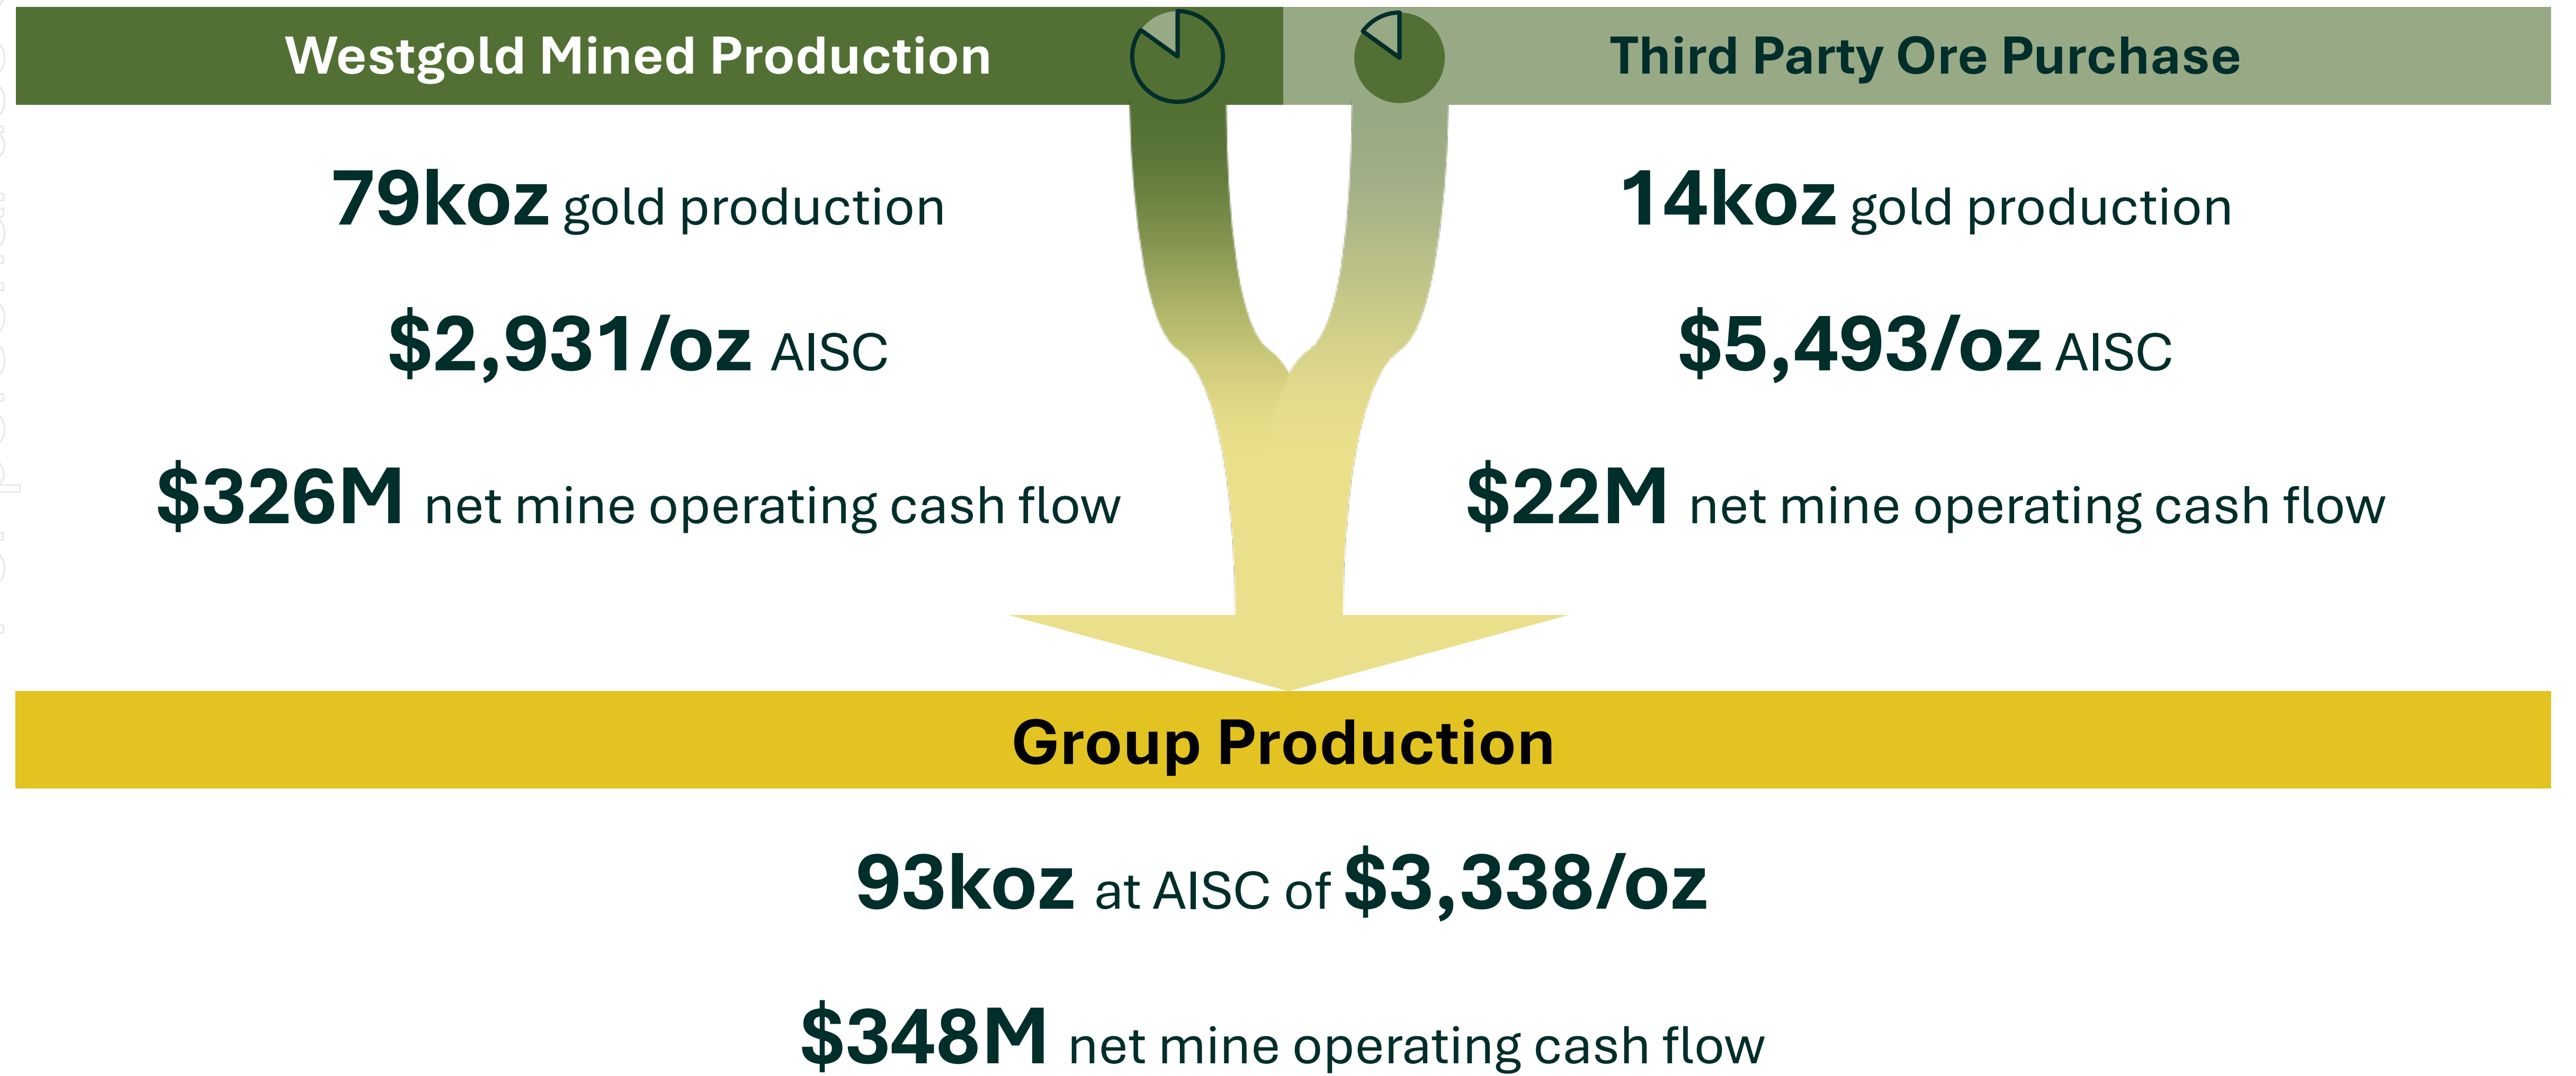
Westgold Mined Production

79koz gold production

$2,931/oz AISC

$326M net mine operating cash flow

Third Party Ore Purchase

14koz gold production

$5,493/oz AISC

$22M net mine operating cash flow

Group Production

93koz at AISC of $3,338/oz

$348M net mine operating cash flow